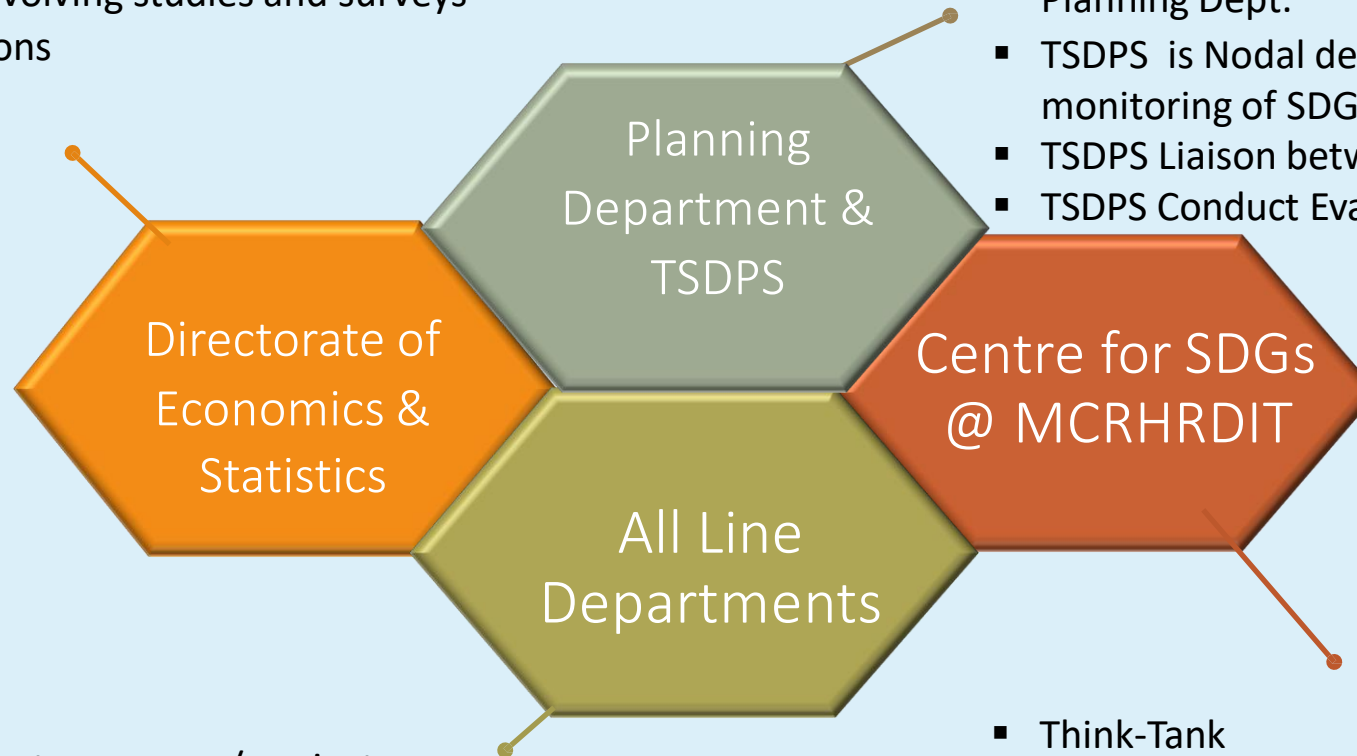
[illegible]volving studies and surveys
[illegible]ons

Planning Dept.
▪ TSDPS is Nodal de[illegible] monitoring of SDG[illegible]
▪ TSDPS Liaison betw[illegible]
▪ TSDPS Conduct Eva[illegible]

Planning Department & TSDPS

Directorate of Economics & Statistics

Centre for SDGs @ MCRHRDIT

All Line Departments

▪ Think-Tank

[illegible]